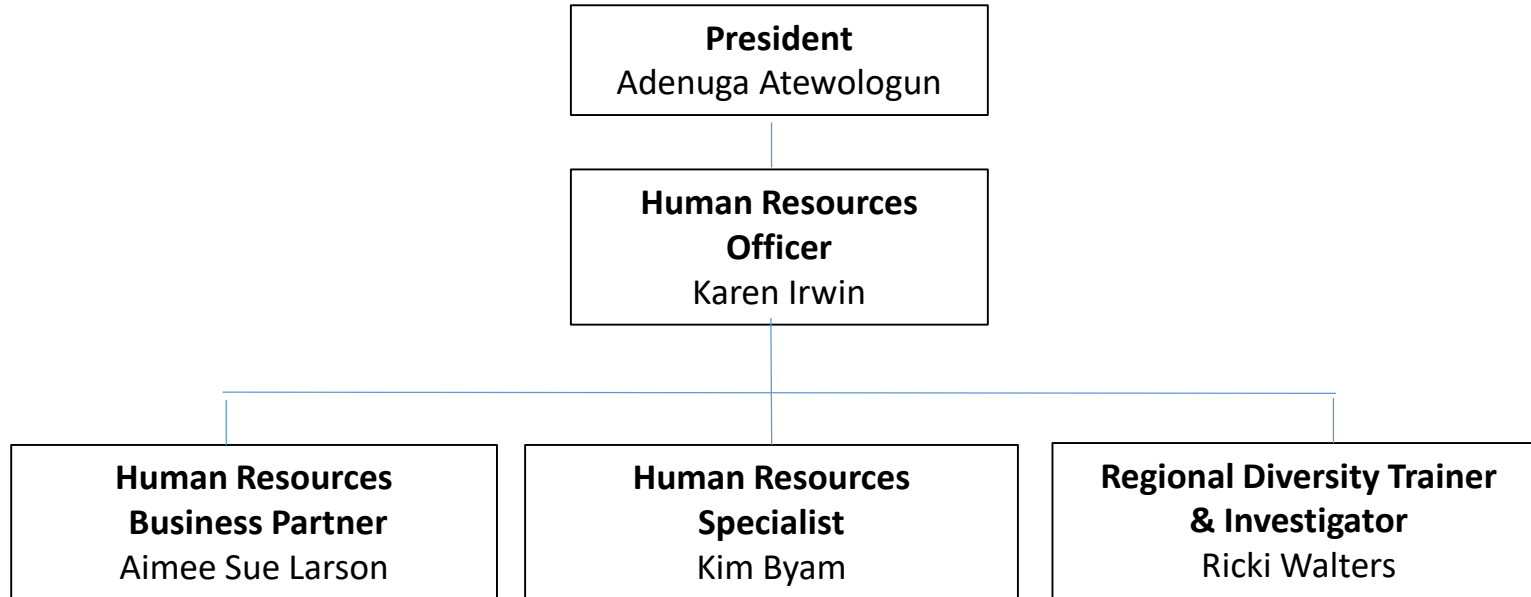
**President**
Adenuga Atewologun

**Human Resources Officer**
Karen Irwin

**Human Resources Business Partner**
Aimee Sue Larson

**Human Resources Specialist**
Kim Byam

**Regional Diversity Trainer & Investigator**
Ricki Walters